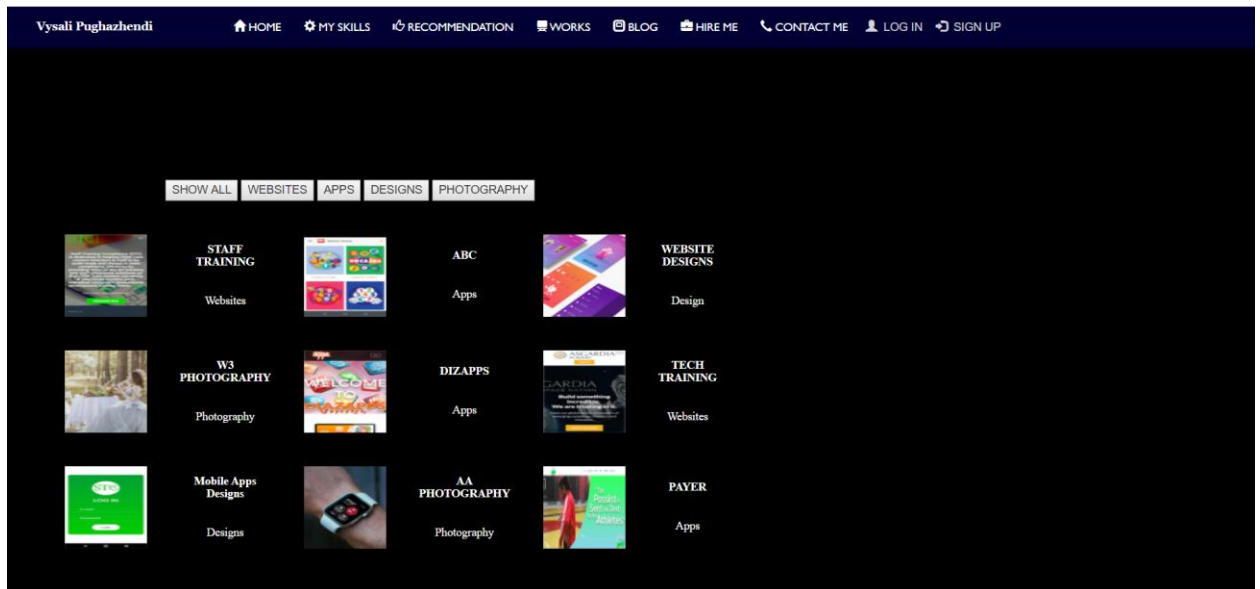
Vysali Pughazhendi

HOME MY SKILLS RECOMMENDATION WORKS BLOG HIRE ME CONTACT ME LOG IN SIGN UP

SHOW ALL WEBSITES APPS DESIGNS PHOTOGRAPHY

STAFF TRAINING

Websites

ABC

Apps

WEBSITE DESIGNS

Design

W3 PHOTOGRAPHY

Photography

WELCOME

DIZAPPS

Apps

ASCARDIA

TECH TRAINING

Websites

Mobile Apps Designs

Designs

AA PHOTOGRAPHY

Photography

PAYER

Apps